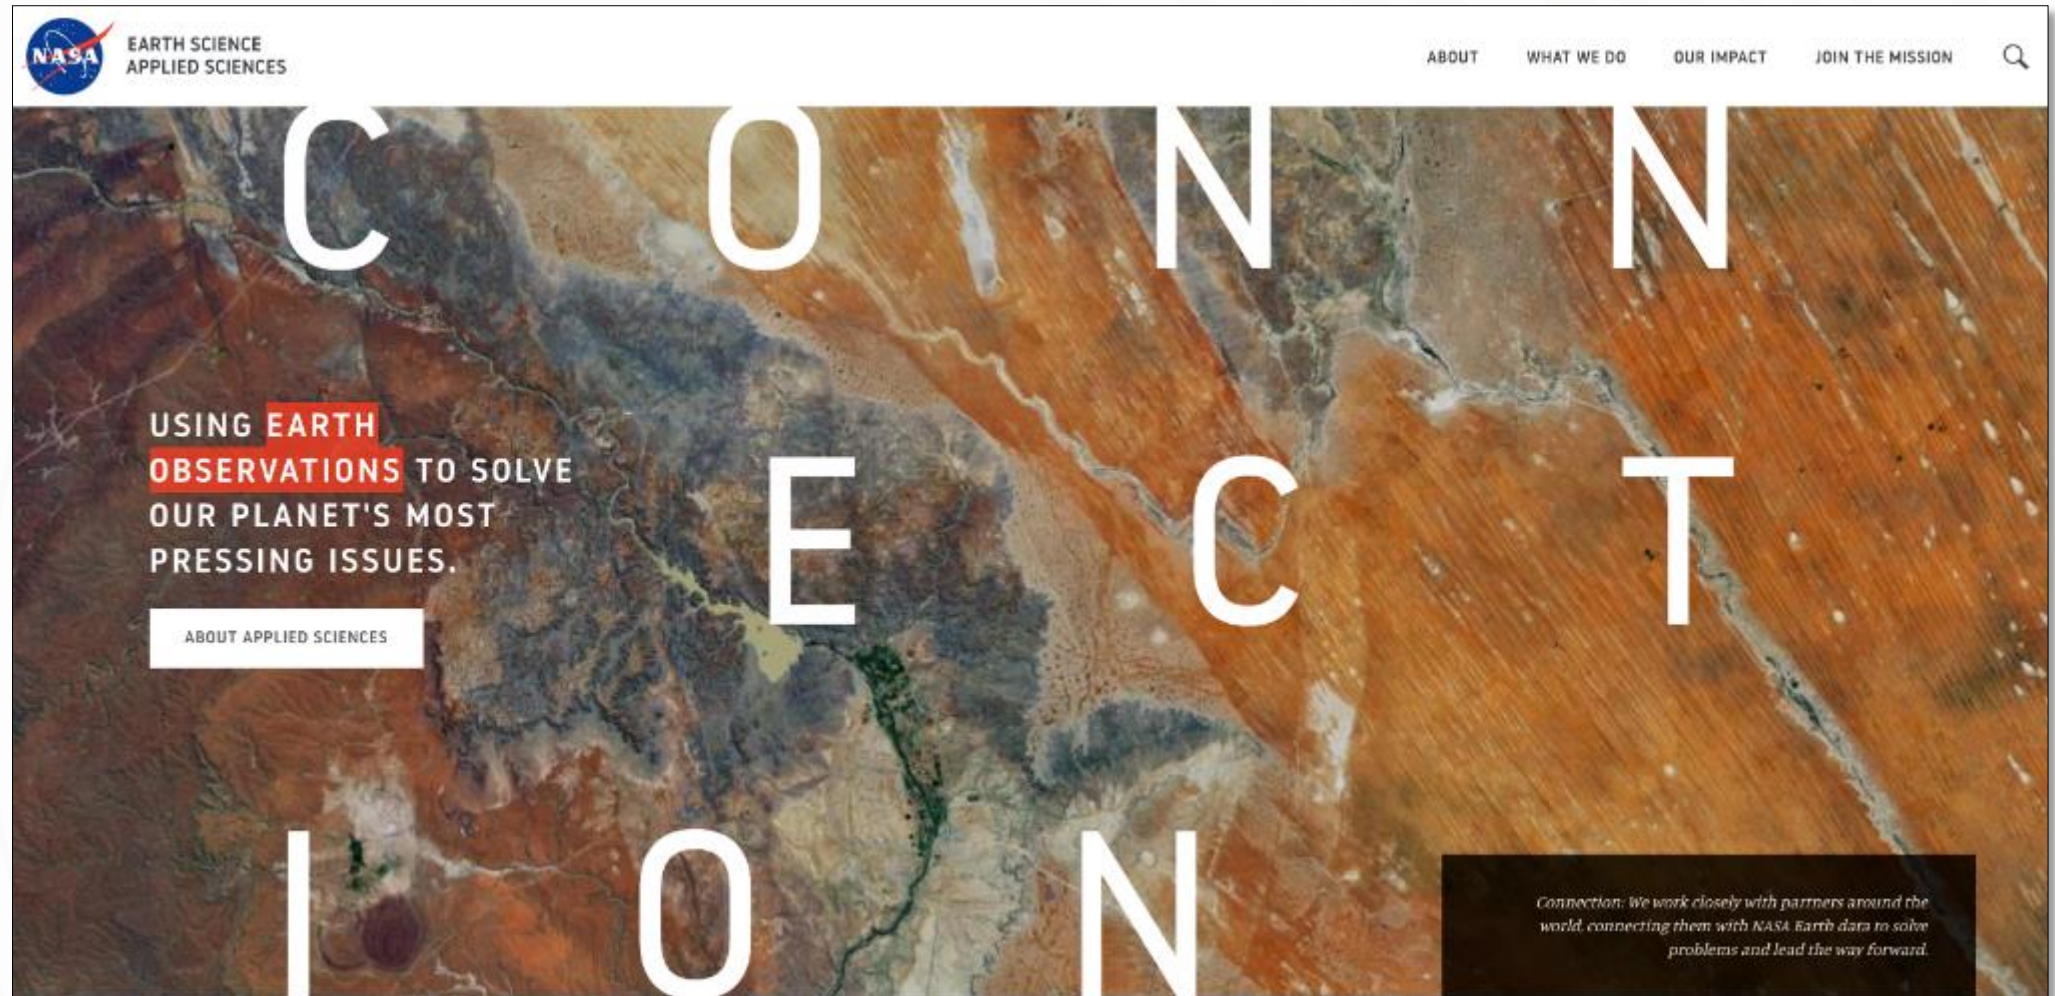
NASA

EARTH SCIENCE
APPLIED SCIENCES

ABOUT WHAT WE DO OUR IMPACT JOIN THE MISSION

C O N N

E C T

I O N

USING EARTH OBSERVATIONS TO SOLVE OUR PLANET'S MOST PRESSING ISSUES.

ABOUT APPLIED SCIENCES

Connection: We work closely with partners around the world, connecting them with NASA Earth data to solve problems and lead the way forward.